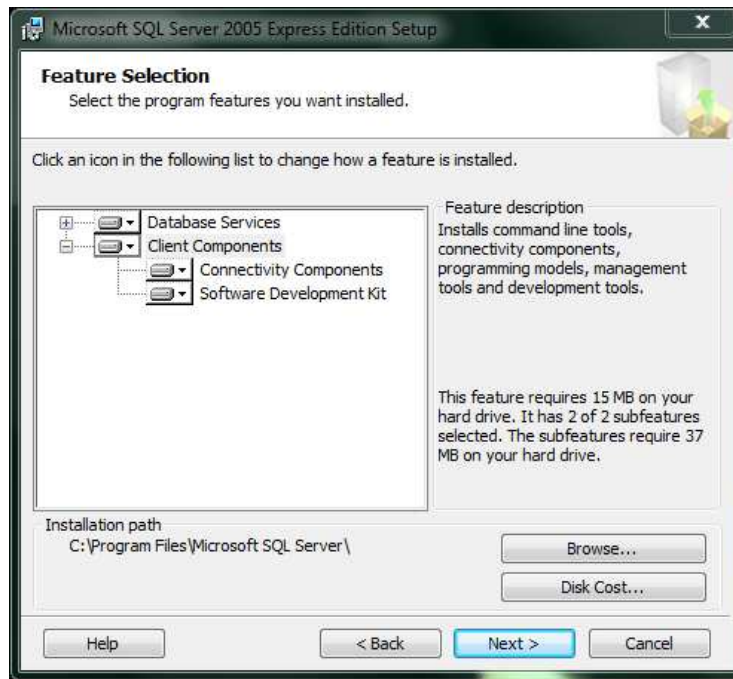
Microsoft SQL Server 2005 Express Edition Setup

Feature Selection
Select the program features you want installed.

Click an icon in the following list to change how a feature is installed.

Database Services
Client Components
Connectivity Components
Software Development Kit

Feature description
Installs command line tools, connectivity components, programming models, management tools and development tools.

This feature requires 15 MB on your hard drive. It has 2 of 2 subfeatures selected. The subfeatures require 37 MB on your hard drive.

Installation path
C:\Program Files\Microsoft SQL Server\

Browse...

Disk Cost...

Help

< Back

Next >

Cancel